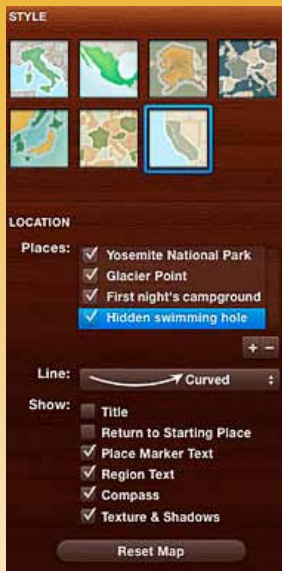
STYLE

LOCATION

Places: Yosemite National Park
Glacier Point
First night's campground
Hidden swimming hole

+ −

Line: Curved

Show: Title
Return to Starting Place
Place Marker Text
Region Text
Compass
Texture & Shadows

Reset Map